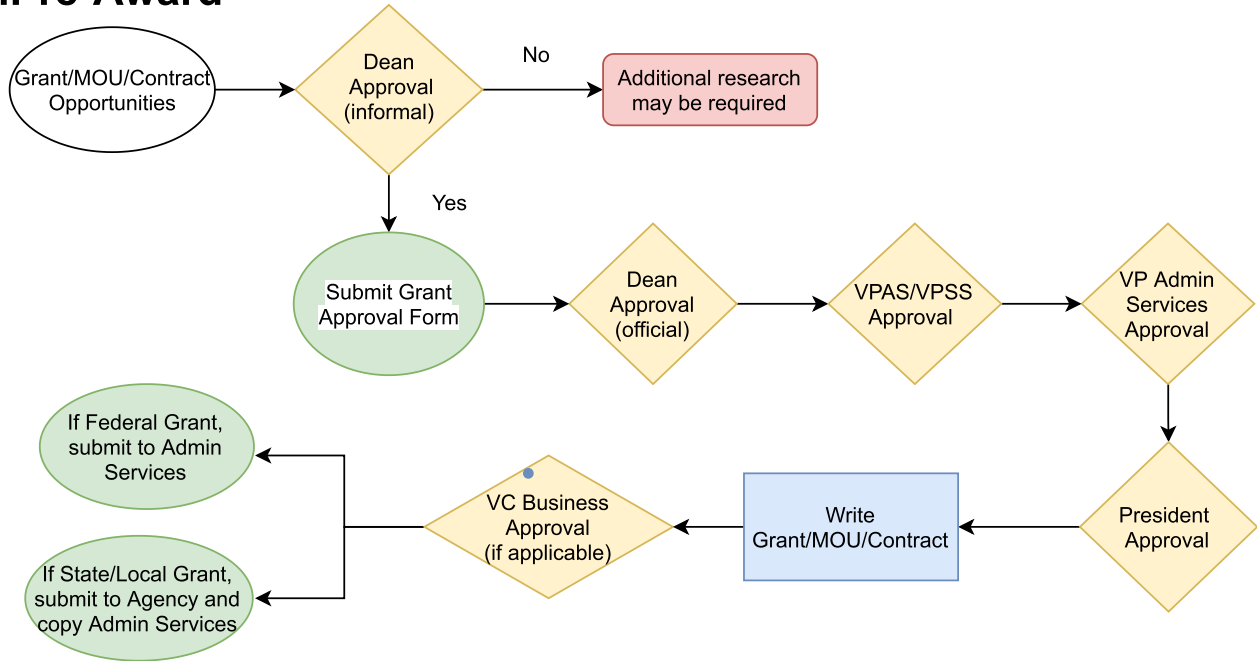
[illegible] Award

Grant/MOU/Contract Opportunities

Dean Approval (informal)

No

Additional research may be required

Yes

Submit Grant Approval Form

Dean Approval (official)

VPAS/VPSS Approval

VP Admin Services Approval

President Approval

Write Grant/MOU/Contract

VC Business Approval (if applicable)

If Federal Grant, submit to Admin Services

If State/Local Grant, submit to Agency and copy Admin Services